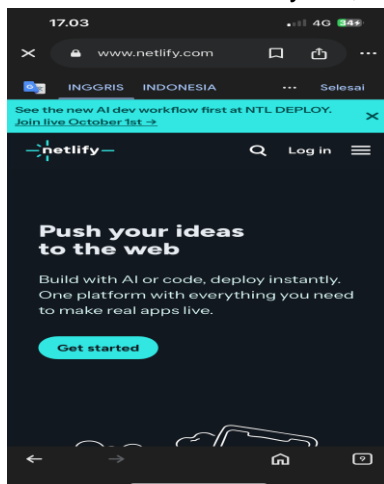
17.03
4G 34+

www.netlify.com

INGGRIS INDONESIA ··· Selesai

See the new AI dev workflow first at NTL DEPLOY.
Join live October 1st →

netlify

Log in

Push your ideas to the web

Build with AI or code, deploy instantly. One platform with everything you need to make real apps live.

Get started

9